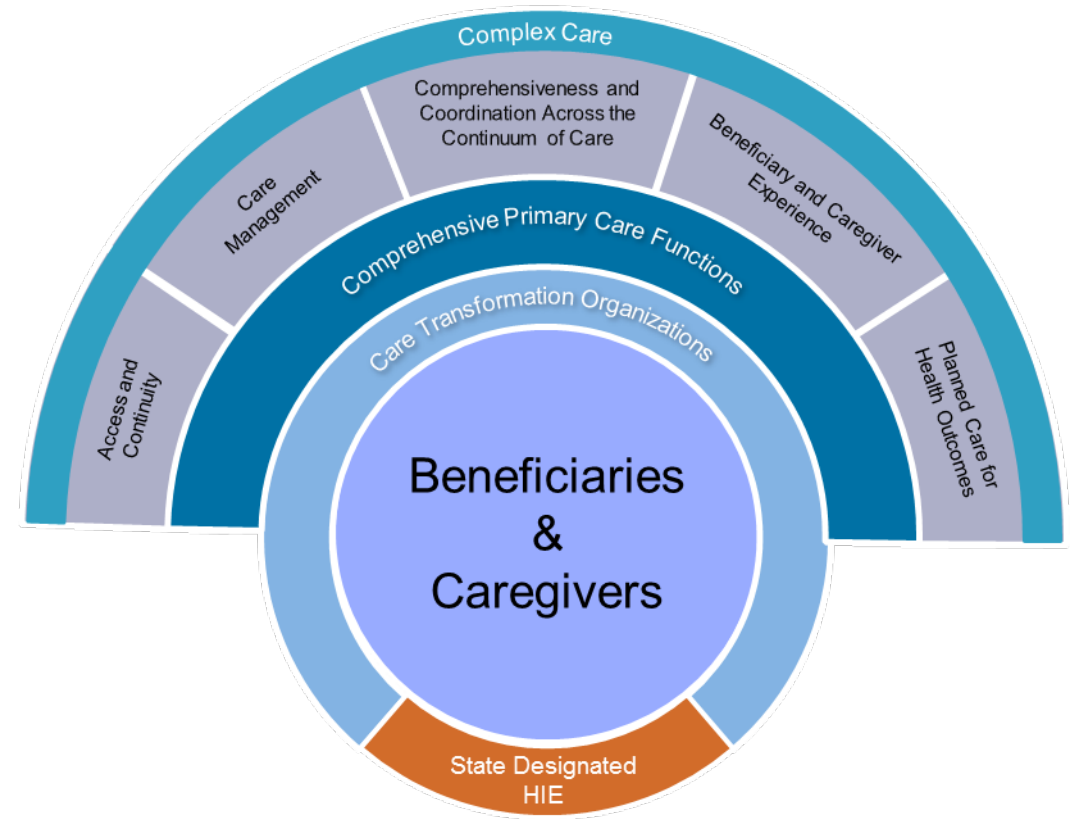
Complex Care

Access and Continuity

Care Management

Comprehensiveness and Coordination Across the Continuum of Care

Beneficiary and Caregiver Experience

Planned Care for Health Outcomes

Comprehensive Primary Care Functions

Care Transformation Organizations

Beneficiaries & Caregivers

State Designated HIE